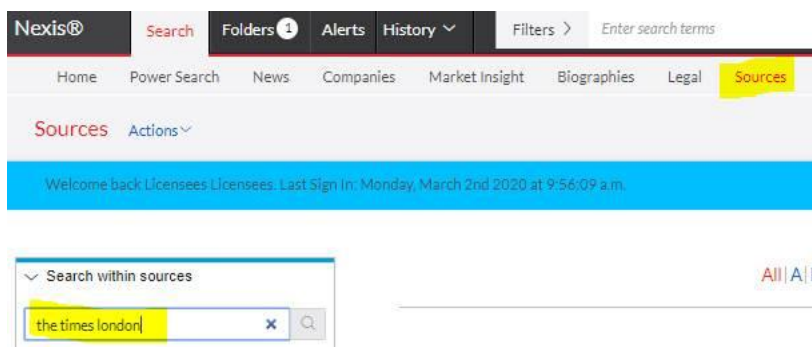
Nexis® Search Folders 1 Alerts History Filters Enter search terms

Home Power Search News Companies Market Insight Biographies Legal Sources

Sources Actions

Welcome back Licensees Licensees. Last Sign In: Monday, March 2nd 2020 at 9:56:09 a.m.

Search within sources

the times london

All | A |